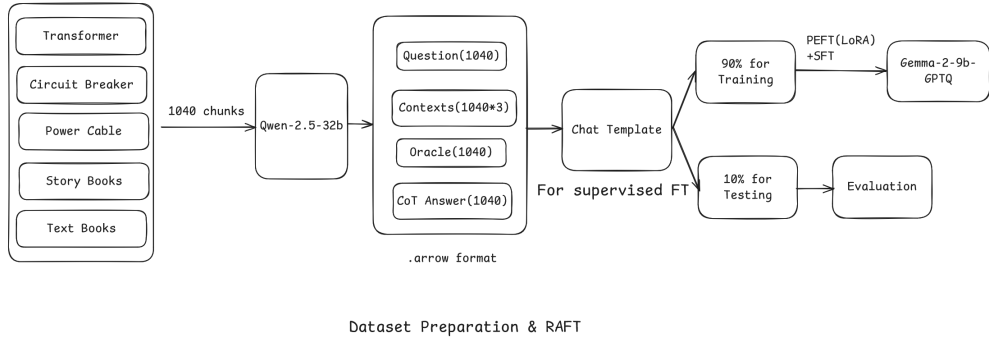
Transformer

Circuit Breaker

Power Cable

Story Books

Text Books

1040 chunks

Qwen-2.5-32b

Question(1040)

Contexts(1040*3)

Oracle(1040)

CoT Answer(1040)

.arrow format

Chat Template

For supervised FT

90% for Training

PEFT(LoRA) +SFT

Gemma-2-9b-GPTQ

10% for Testing

Evaluation

Dataset Preparation & RAFT